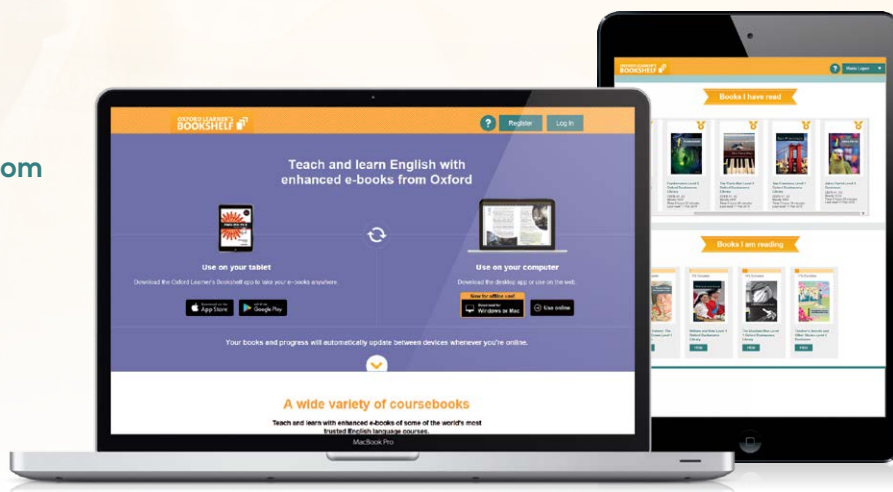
om

OXFORD LEARNER'S BOOKSHELF

Register

Log in

Teach and learn English with enhanced e-books from Oxford

Use on your tablet

Download the Oxford Learner's Bookshelf app to take your e-books anywhere.

App Store

Google Play

Use on your computer

Download the desktop app or use on the web.

Now for offline use!

Windows or Mac

Use online

Your books and progress will automatically update between devices whenever you're online.

A wide variety of coursebooks

Teach and learn with enhanced e-books of some of the world's most trusted English language courses.

MacBook Pro

OXFORD LEARNER'S BOOKSHELF

Books I have read

Books I am reading

View

View

View